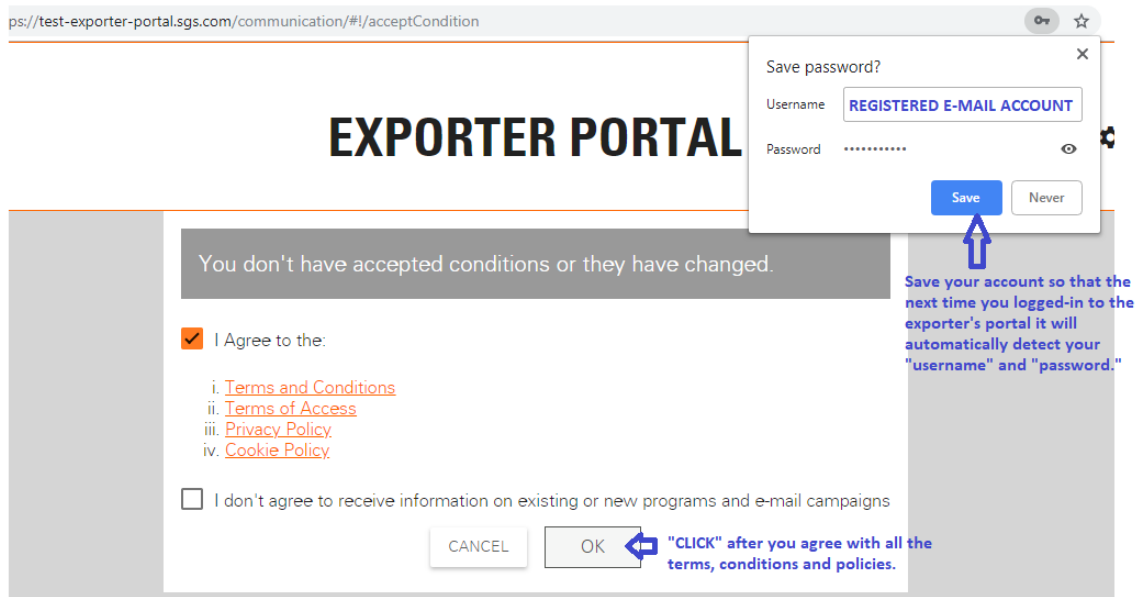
ps://test-exporter-portal.sgs.com/communication/#!/acceptCondition

Save password?

Username REGISTERED E-MAIL ACCOUNT

Password •••••••••••

Save Never

EXPORTER PORTAL

You don't have accepted conditions or they have changed.

Save your account so that the next time you logged-in to the exporter's portal it will automatically detect your "username" and "password."

I Agree to the:

i. Terms and Conditions
ii. Terms of Access
iii. Privacy Policy
iv. Cookie Policy

I don't agree to receive information on existing or new programs and e-mail campaigns

CANCEL OK

"CLICK" after you agree with all the terms, conditions and policies.